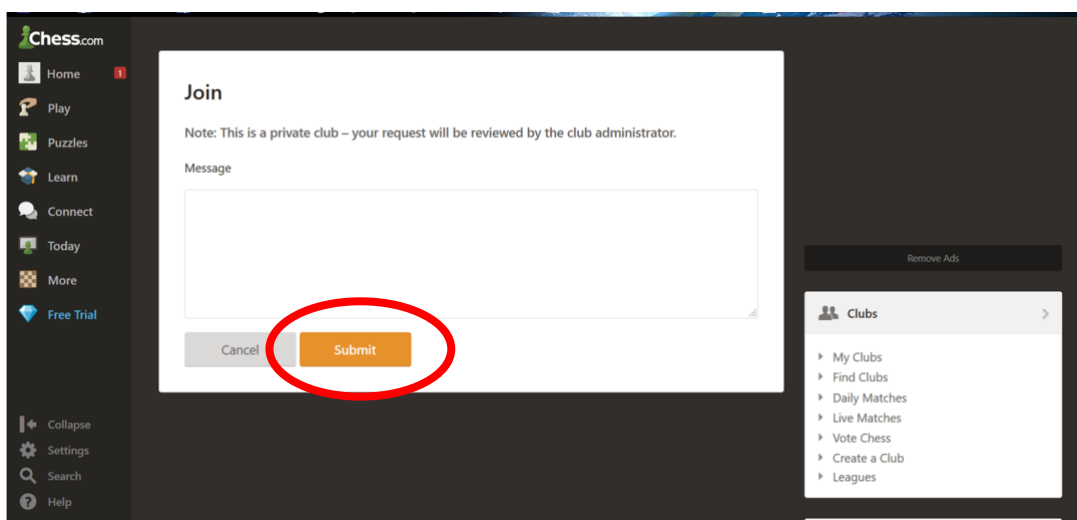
Chess.com

Home 1
Play
Puzzles
Learn
Connect
Today
More
Free Trial

Collapse
Settings
Search
Help

Join

Note: This is a private club – your request will be reviewed by the club administrator.

Message

Cancel
Submit

Remove Ads

Clubs

My Clubs
Find Clubs
Daily Matches
Live Matches
Vote Chess
Create a Club
Leagues